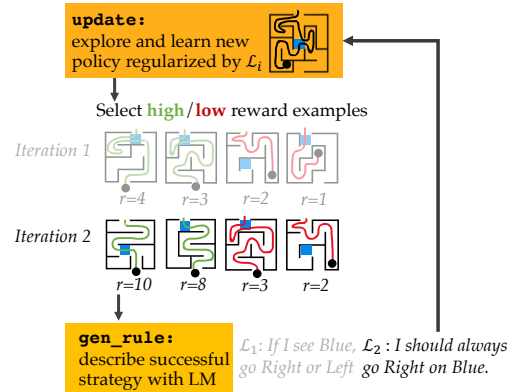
update:
explore and learn new policy regularized by $\mathcal{L}_i$

Select high/low reward examples

Iteration 1

r=4 r=3 r=2 r=1

Iteration 2

r=10 r=8 r=3 r=2

gen_rule:
describe successful strategy with LM

$\mathcal{L}_1$: If I see Blue, go Right or Left

$\mathcal{L}_2$ : I should always go Right on Blue.